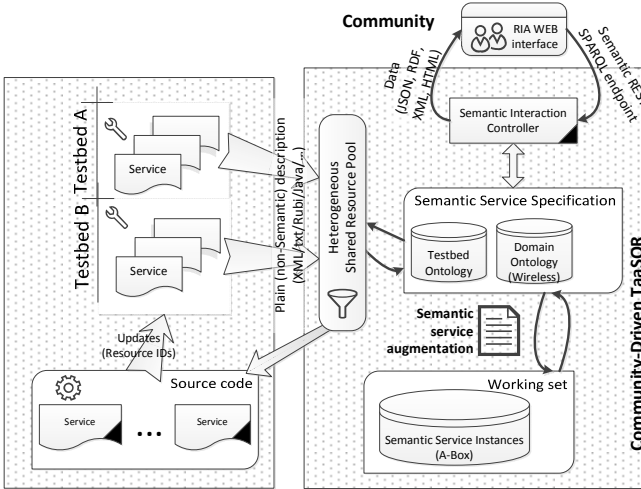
Community

RIA WEB interface

Data (JSON, RDF, XML, HTML)

Semantic REST SPARQL endpoint

Semantic Interaction Controller

Testbed A

Testbed B

Service

Service

Plain (non-Semantic) description (XML/txt/Rubi/Java/...)

Heterogeneous Shared Resource Pool

Semantic Service Specification

Testbed Ontology

Domain Ontology (Wireless)

Semantic service augmentation

Updates (Resource IDs)

Source code

Service

...

Service

Working set

Semantic Service Instances (A-Box)

Community-Driven TaaSOR